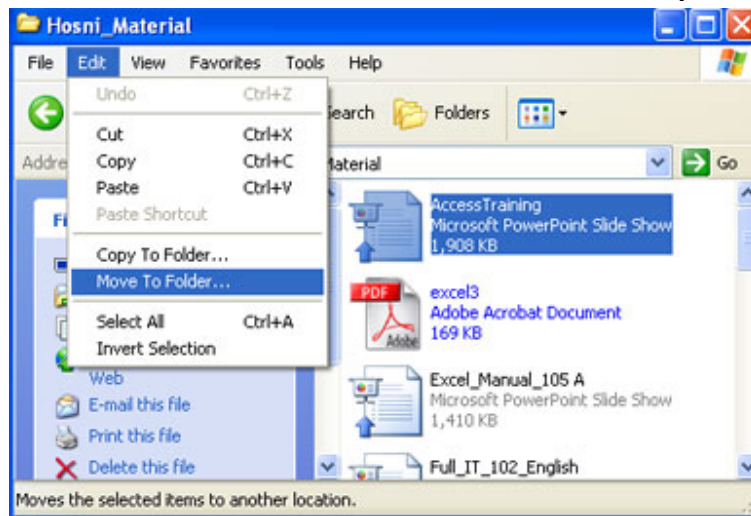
Hosni_Material

File Edit View Favorites Tools Help

Undo Ctrl+Z
Cut Ctrl+X
Copy Ctrl+C
Paste Ctrl+V
Paste Shortcut
Copy To Folder...
Move To Folder...
Select All Ctrl+A
Invert Selection

earch Folders

Addre

laterial

Go

Fi

Web
E-mail this file
Print this file
Delete this file

AccessTraining
Microsoft PowerPoint Slide Show
1,908 KB

PDF
Adobe
excel3
Adobe Acrobat Document
169 KB

Excel_Manual_105 A
Microsoft PowerPoint Slide Show
1,410 KB

Full_IT_102_English

Moves the selected items to another location.